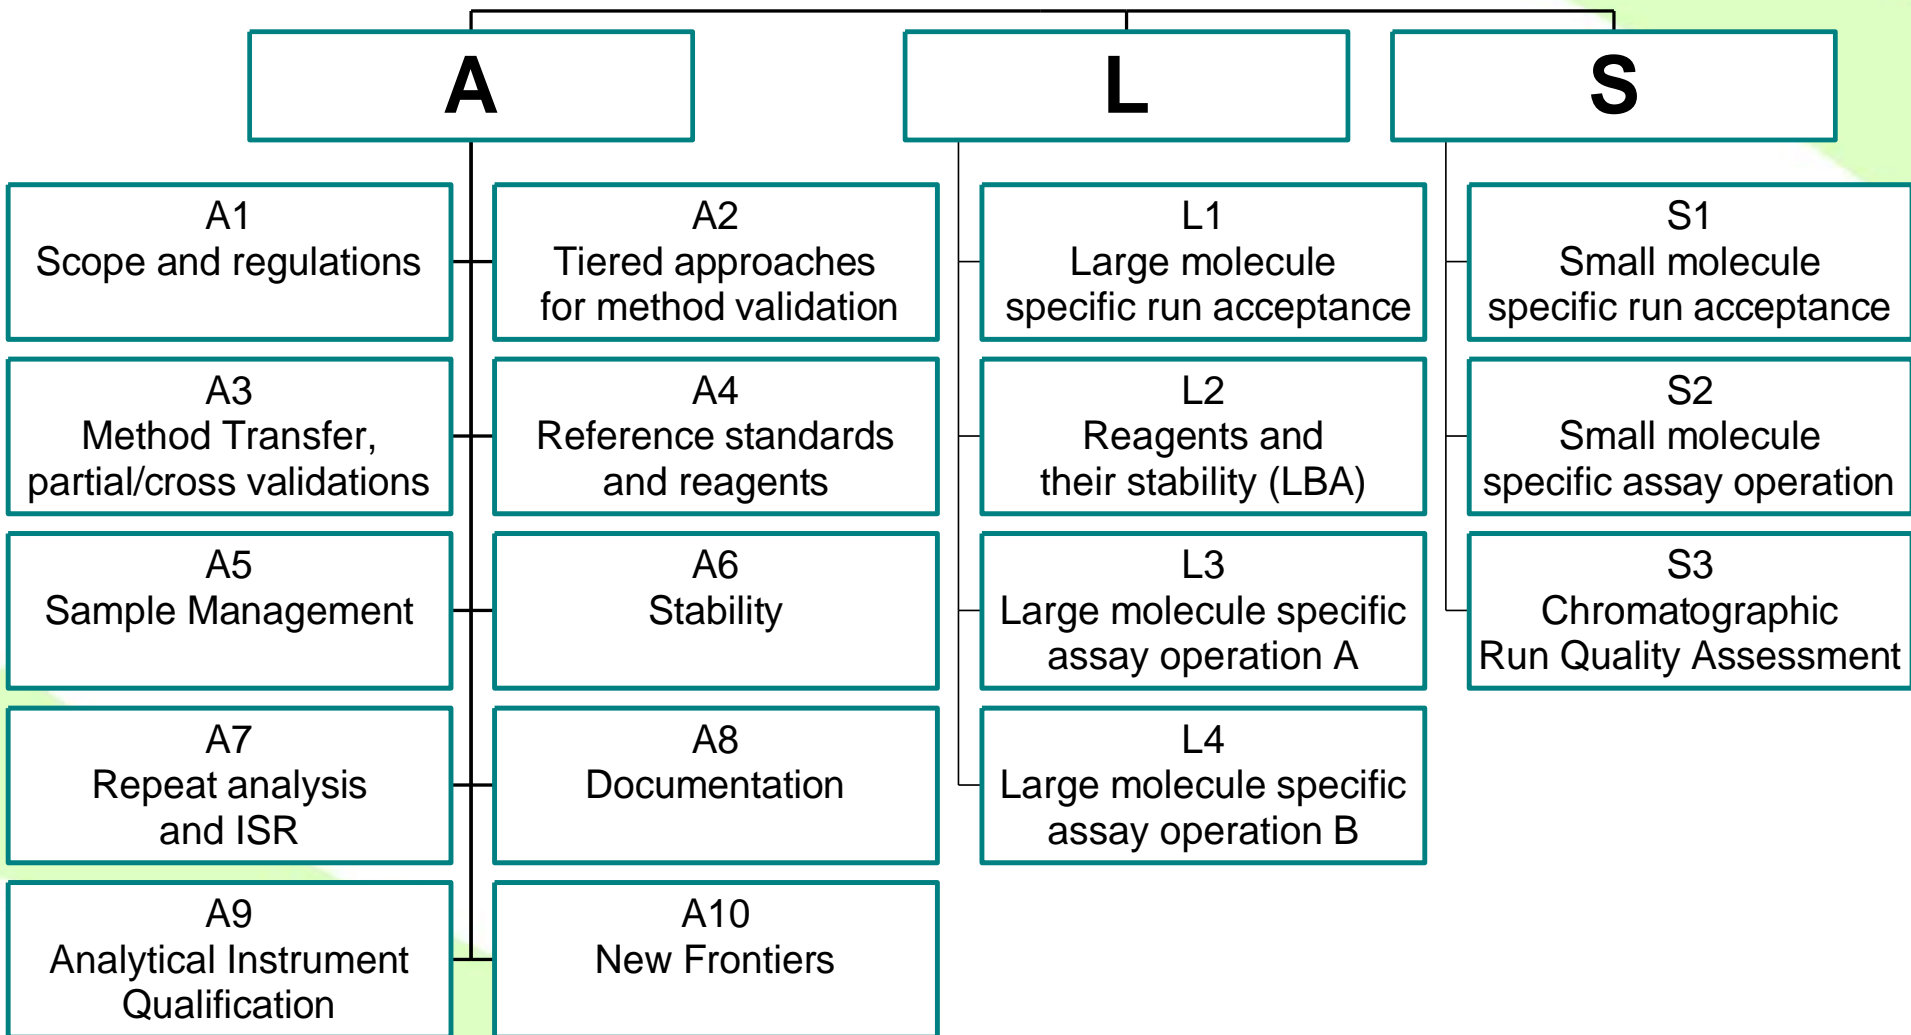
A

L

S

A1
Scope and regulations

A2
Tiered approaches for method validation

A3
Method Transfer, partial/cross validations

A4
Reference standards and reagents

A5
Sample Management

A6
Stability

A7
Repeat analysis and ISR

A8
Documentation

A9
Analytical Instrument Qualification

A10
New Frontiers

L1
Large molecule specific run acceptance

L2
Reagents and their stability (LBA)

L3
Large molecule specific assay operation A

L4
Large molecule specific assay operation B

S1
Small molecule specific run acceptance

S2
Small molecule specific assay operation

S3
Chromatographic Run Quality Assessment